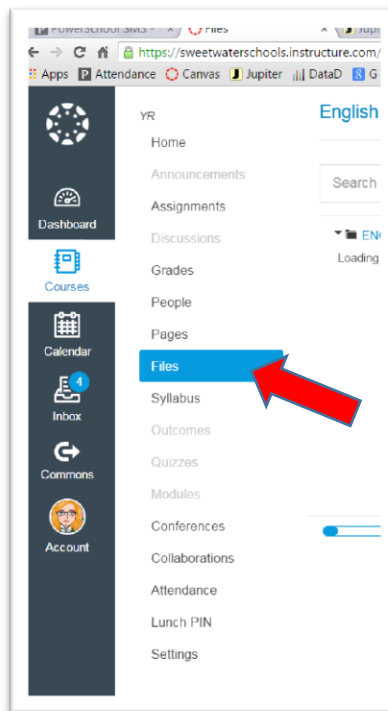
PowerSchool SMS × Files × Jupi

https://sweetwaterschools.instructure.com/

Apps Attendance Canvas Jupiter DataD G

YR

English

Home
Announcements
Assignments
Discussions
Grades
People
Pages
Files
Syllabus
Outcomes
Quizzes
Modules
Conferences
Collaborations
Attendance
Lunch PIN
Settings

Search

EN

Loading

Dashboard

Courses

Calendar

4

Inbox

Commons

Account